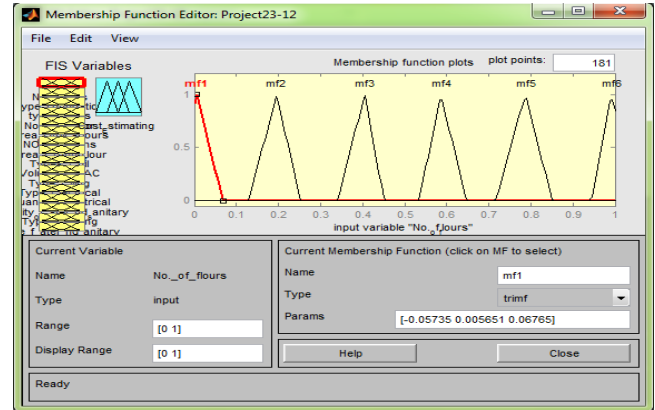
Membership Function Editor: Project23-12

File Edit View

FIS Variables

Membership function plots

plot points: 181

mf1 mf2 mf3 mf4 mf5 mf6

1

0.5

0

0 0.1 0.2 0.3 0.4 0.5 0.6 0.7 0.8 0.9 1

input variable "No._of_flours"

Current Variable

Name No._of_flours

Type input

Range [0 1]

Display Range [0 1]

Current Membership Function (click on MF to select)

Name mf1

Type trimf

Params [-0.05735 0.005651 0.06765]

Help

Close

Ready